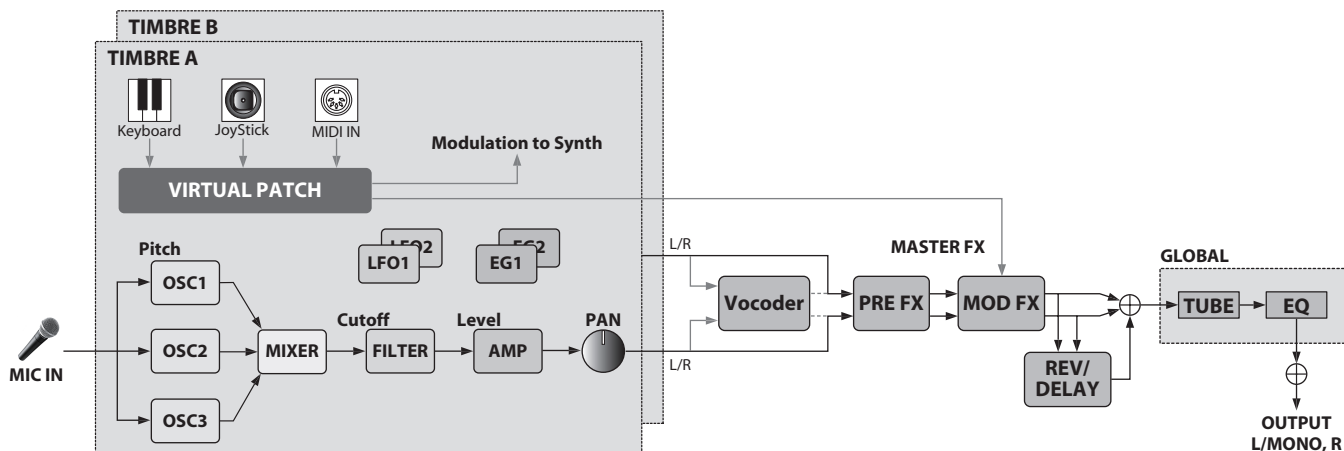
TIMBRE B

TIMBRE A

Keyboard

JoyStick

MIDI IN

Modulation to Synth

VIRTUAL PATCH

LFO2

LFO1

EG2

EG1

Pitch

OSC1

OSC2

OSC3

MIXER

Cutoff

FILTER

Level

AMP

PAN

MIC IN

L/R

L/R

Vocoder

MASTER FX

PRE FX

MOD FX

REV/ DELAY

GLOBAL

TUBE

EQ

OUTPUT L/MONO, R